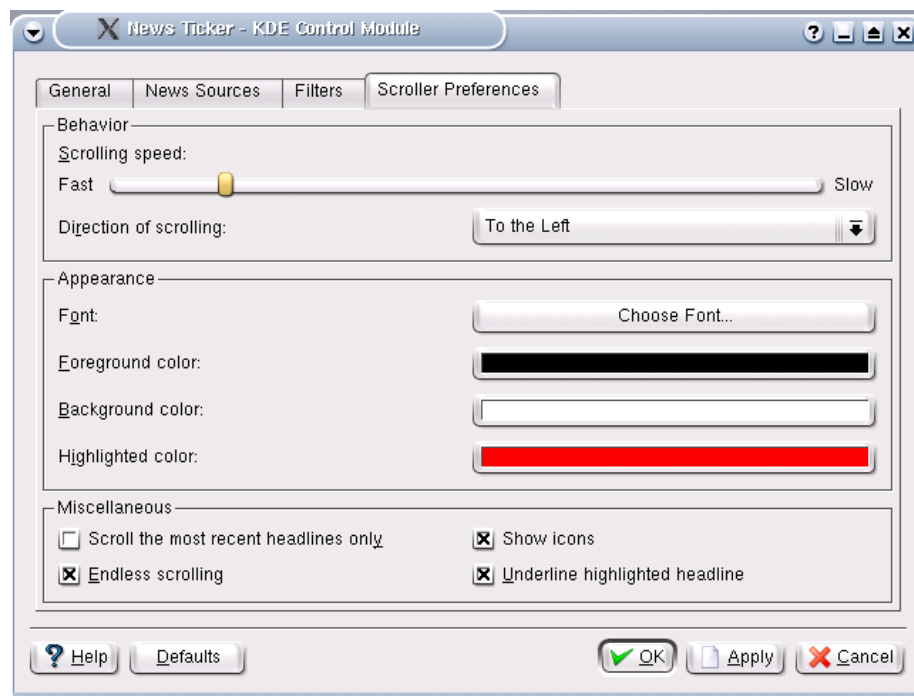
News Ticker - KDE Control Module

General | News Sources | Filters | Scroller Preferences

Behavior

Scrolling speed:

Fast Slow

Direction of scrolling: To the Left

Appearance

Font: Choose Font...

Foreground color:

Background color:

Highlighted color:

Miscellaneous

Scroll the most recent headlines only

Show icons

Endless scrolling

Underline highlighted headline

Help Defaults OK Apply Cancel